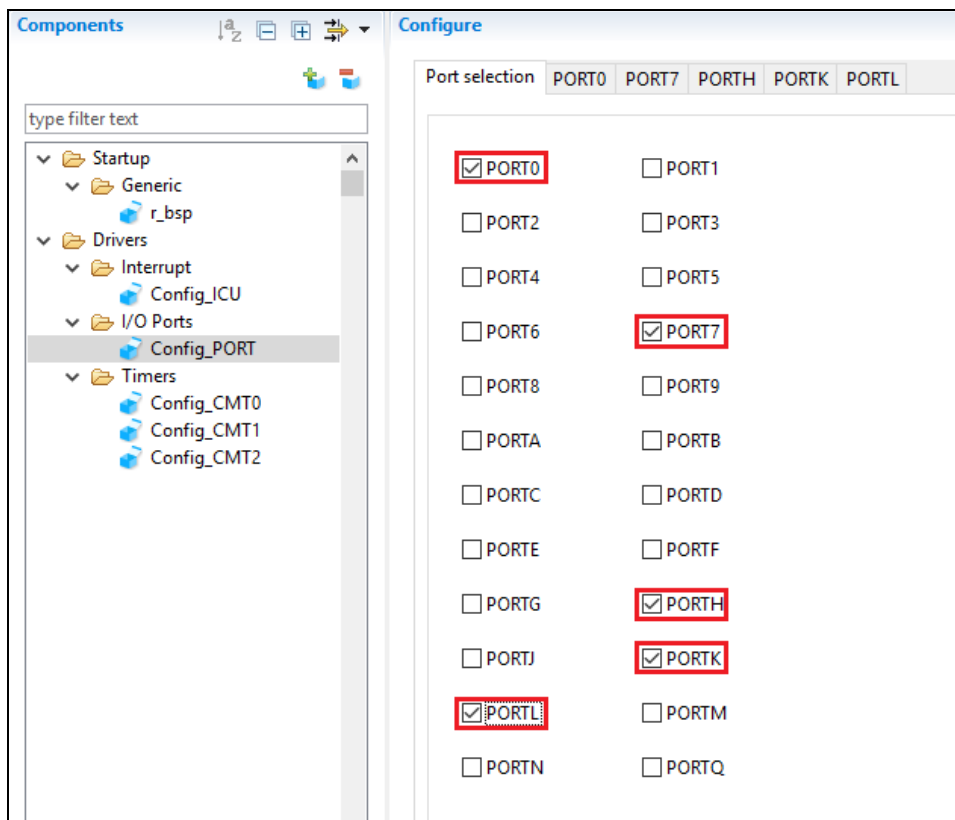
Components

type filter text

Startup
Generic
r_bsp
Drivers
Interrupt
Config_ICU
I/O Ports
Config_PORT
Timers
Config_CMT0
Config_CMT1
Config_CMT2

Configure

Port selection | PORT0 | PORT7 | PORTH | PORTK | PORTL

☑ PORT0 ☐ PORT1
☐ PORT2 ☐ PORT3
☐ PORT4 ☐ PORT5
☐ PORT6 ☑ PORT7
☐ PORT8 ☐ PORT9
☐ PORTA ☐ PORTB
☐ PORTC ☐ PORTD
☐ PORTE ☐ PORTF
☐ PORTG ☑ PORTH
☐ PORTJ ☑ PORTK
☑ PORTL ☐ PORTM
☐ PORTN ☐ PORTQ